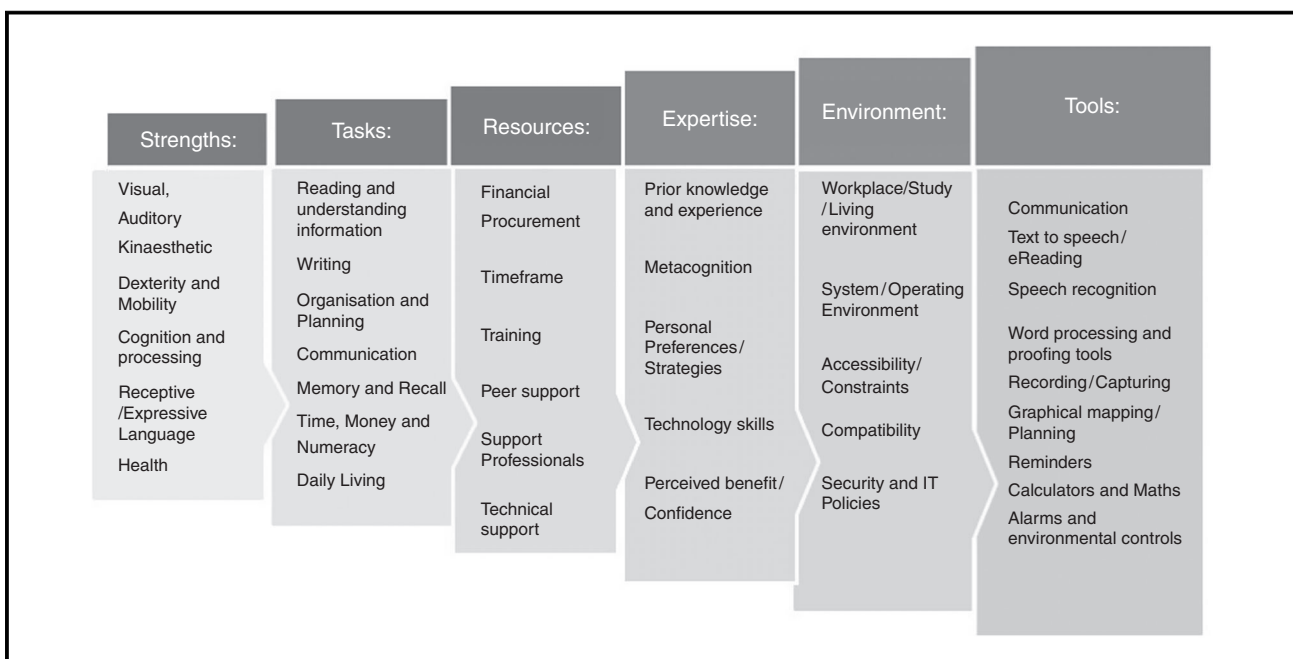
Strengths:

Visual,
Auditory
Kinaesthetic
Dexterity and Mobility
Cognition and processing
Receptive /Expressive Language
Health

Tasks:

Reading and understanding information
Writing
Organisation and Planning
Communication
Memory and Recall
Time, Money and Numeracy
Daily Living

Resources:

Financial Procurement
Timeframe
Training
Peer support
Support Professionals
Technical support

Expertise:

Prior knowledge and experience
Metacognition
Personal Preferences/ Strategies
Technology skills
Perceived benefit/ Confidence

Environment:

Workplace/Study /Living environment
System/Operating Environment
Accessibility/ Constraints
Compatibility
Security and IT Policies

Tools:

Communication
Text to speech/ eReading
Speech recognition
Word processing and proofing tools
Recording/Capturing
Graphical mapping/ Planning
Reminders
Calculators and Maths
Alarms and environmental controls